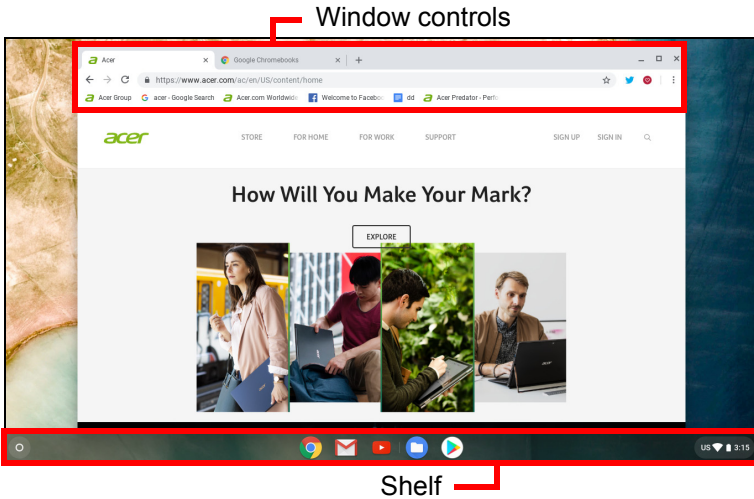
Window controls

Acer
Google Chromebooks
https://www.acer.com/ac/en/US/content/home
Acer Group
acer - Google Search
Acer.com Worldwide
Welcome to Facebo
dd
Acer Predator - Perfo

acer
STORE
FOR HOME
FOR WORK
SUPPORT
SIGN UP
SIGN IN

How Will You Make Your Mark?

EXPLORE

US 3:15

Shelf